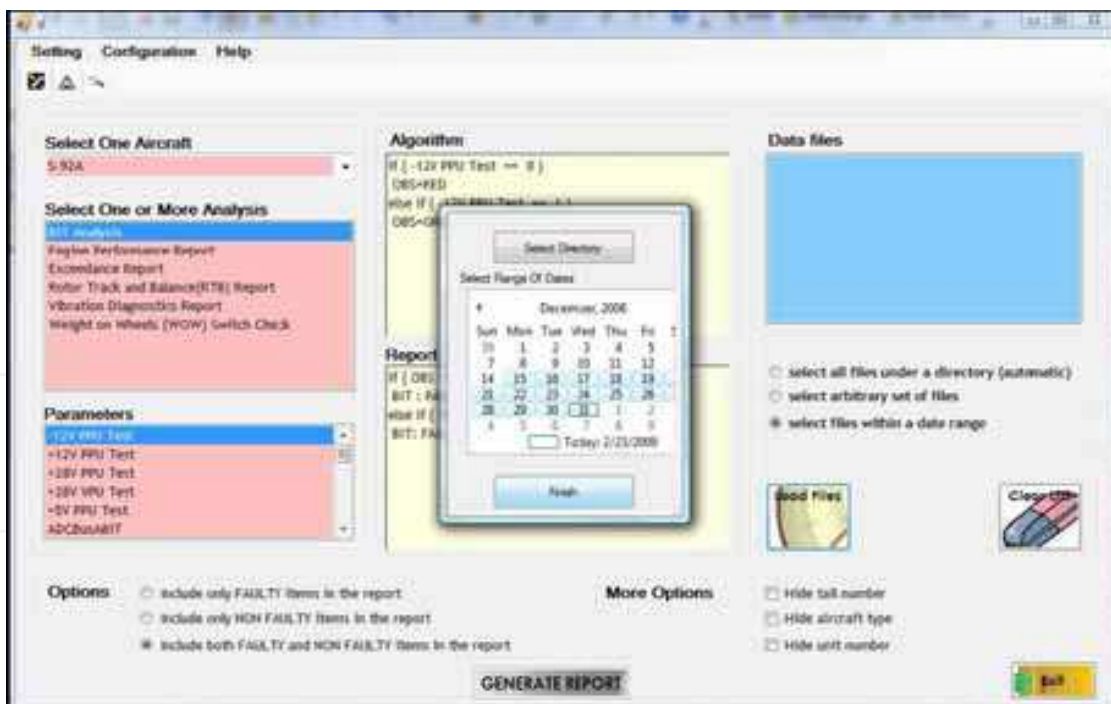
Setting Configuration Help

Select One Aircraft
S-92A

Select One or More Analysis
BIT Analysis
Engine Performance Report
Exceedance Report
Rotor Track and Balance(RTB) Report
Vibration Diagnostics Report
Weight on Wheels (WOW) Switch Check

Parameters
-12V PPU Test
+12V PPU Test
+28V PPU Test
+28V VPU Test
+5V PPU Test
ADCBusABIT

Algorithm
if ( -12V PPU Test == 0 )
OBS=RED
else if ( -12V PPU Test == 1 )
OBS=GR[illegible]

Report
if ( OBS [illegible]
BIT : FA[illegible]
else if ( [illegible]
BIT: FA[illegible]

Select Directory
Select Range Of Dates
December, 2008
| Sun | Mon | Tue | Wed | Thu | Fri |
|---|---|---|---|---|---|
| 30 | 1 | 2 | 3 | 4 | 5 |
| 7 | 8 | 9 | 10 | 11 | 12 |
| 14 | 15 | 16 | 17 | 18 | 19 |
| 21 | 22 | 23 | 24 | 25 | 26 |
| 28 | 29 | 30 | 31 | 1 | 2 |
| 4 | 5 | 6 | 7 | 8 | 9 |
Today: 2/23/2009
Finish

Data files

select all files under a directory (automatic)
select arbitrary set of files
select files within a date range

Load Files
Clear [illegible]

Options
include only FAULTY items in the report
include only NON FAULTY items in the report
include both FAULTY and NON FAULTY items in the report

More Options
Hide tail number
Hide aircraft type
Hide unit number

GENERATE REPORT

Exit